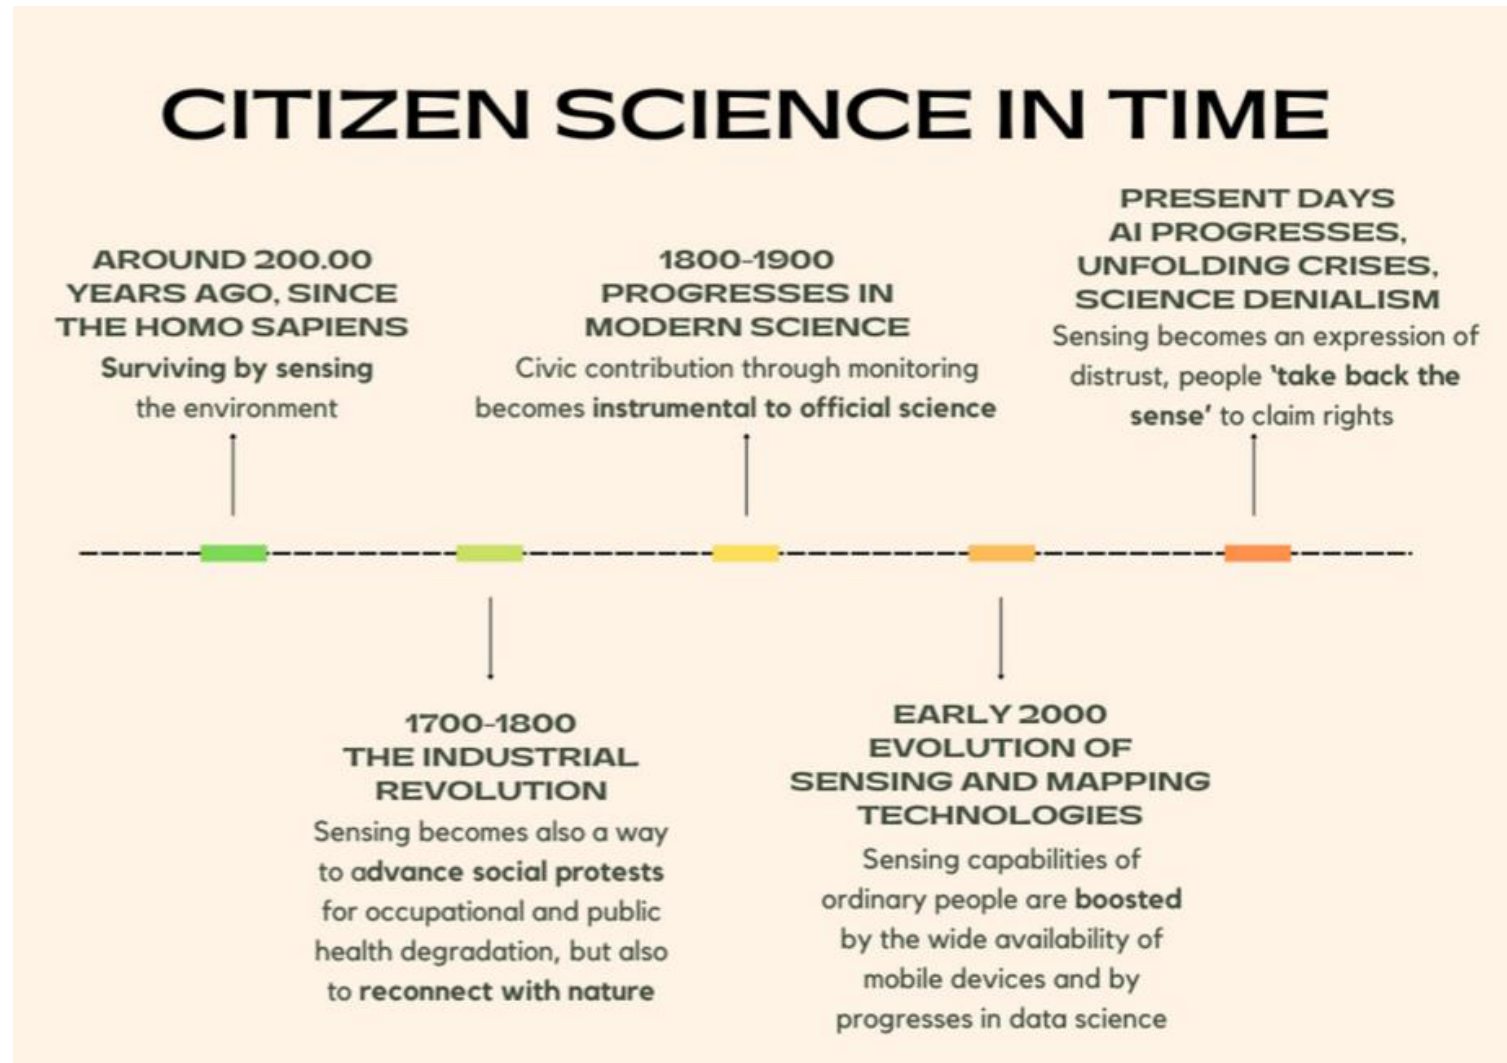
CITIZEN SCIENCE IN TIME

AROUND 200.00 YEARS AGO, SINCE THE HOMO SAPIENS
Surviving by sensing the environment

1800-1900 PROGRESSES IN MODERN SCIENCE
Civic contribution through monitoring becomes instrumental to official science

PRESENT DAYS AI PROGRESSES, UNFOLDING CRISES, SCIENCE DENIALISM
Sensing becomes an expression of distrust, people 'take back the sense' to claim rights

1700-1800 THE INDUSTRIAL REVOLUTION
Sensing becomes also a way to advance social protests for occupational and public health degradation, but also to reconnect with nature

EARLY 2000 EVOLUTION OF SENSING AND MAPPING TECHNOLOGIES
Sensing capabilities of ordinary people are boosted by the wide availability of mobile devices and by progresses in data science